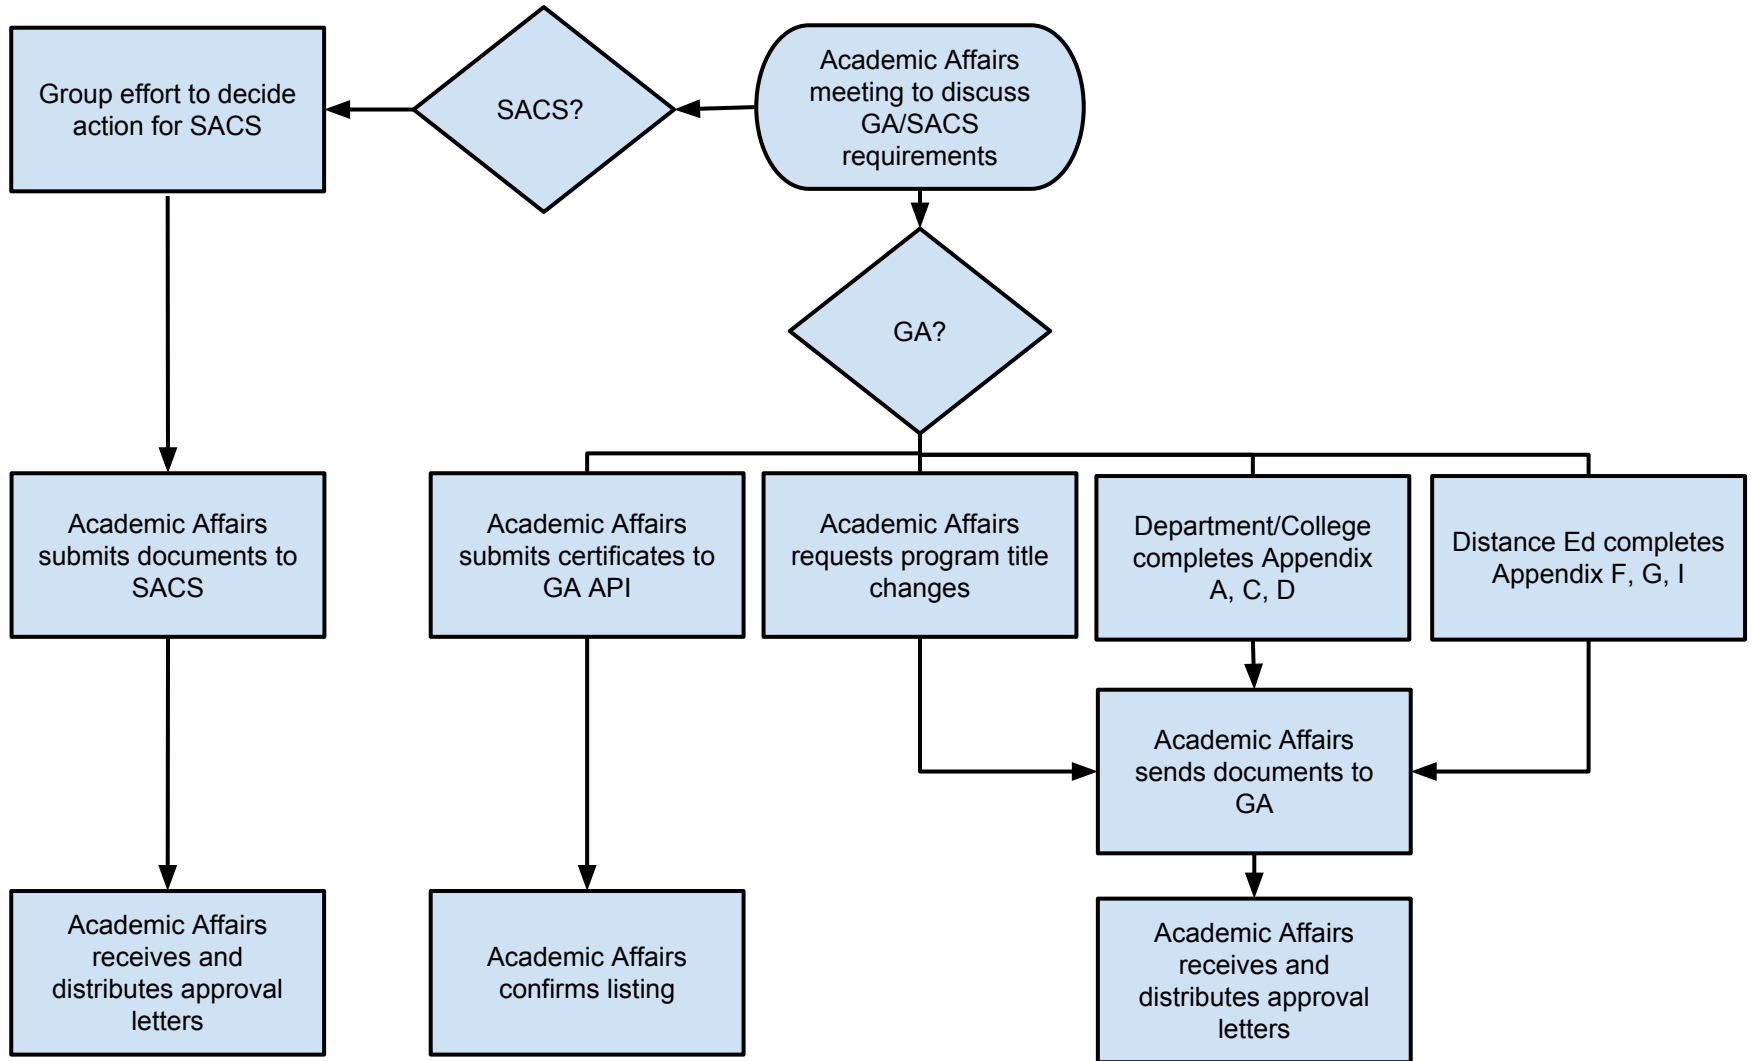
Academic Affairs meeting to discuss GA/SACS requirements

SACS?

Group effort to decide action for SACS

Academic Affairs submits documents to SACS

Academic Affairs receives and distributes approval letters

GA?

Academic Affairs submits certificates to GA API

Academic Affairs confirms listing

Academic Affairs requests program title changes

Department/College completes Appendix A, C, D

Distance Ed completes Appendix F, G, I

Academic Affairs sends documents to GA

Academic Affairs receives and distributes approval letters